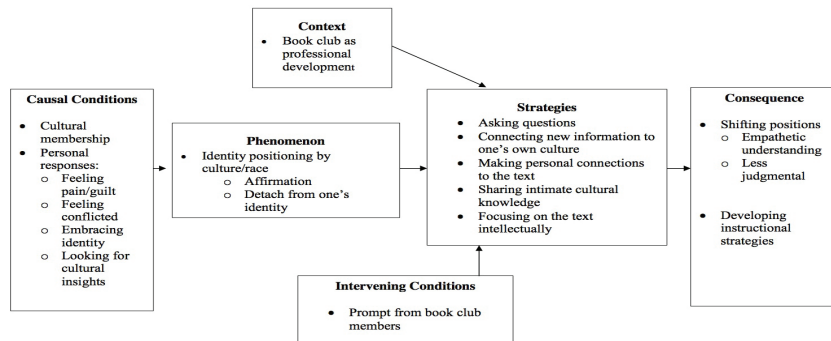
Context
- Book club as professional development

Causal Conditions
- Cultural membership
- Personal responses:
  - Feeling pain/guilt
  - Feeling conflicted
  - Embracing identity
  - Looking for cultural insights

Phenomenon
- Identity positioning by culture/race
  - Affirmation
  - Detach from one's identity

Strategies
- Asking questions
- Connecting new information to one's own culture
- Making personal connections to the text
- Sharing intimate cultural knowledge
- Focusing on the text intellectually

Consequence
- Shifting positions
  - Empathetic understanding
  - Less judgmental
- Developing instructional strategies

Intervening Conditions
- Prompt from book club members